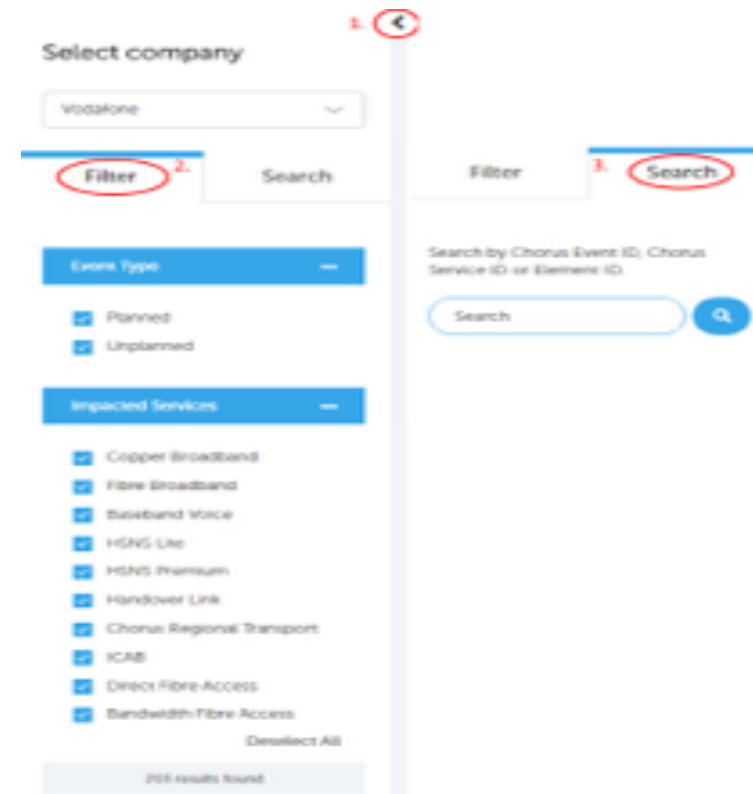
1.

Select company

Vodafone

Filter 2.

Search

Event Type

Planned

Unplanned

Impacted Services

Copper Broadband

Fibre Broadband

Baseband Voice

HSNS Lite

HSNS Premium

Handover Link

Chorus Regional Transport

ICAB

Direct Fibre Access

Bandwidth Fibre Access

Deselect All

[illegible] results found

Filter

3. Search

Search by Chorus Event ID, Chorus Service ID or Element ID.

Search